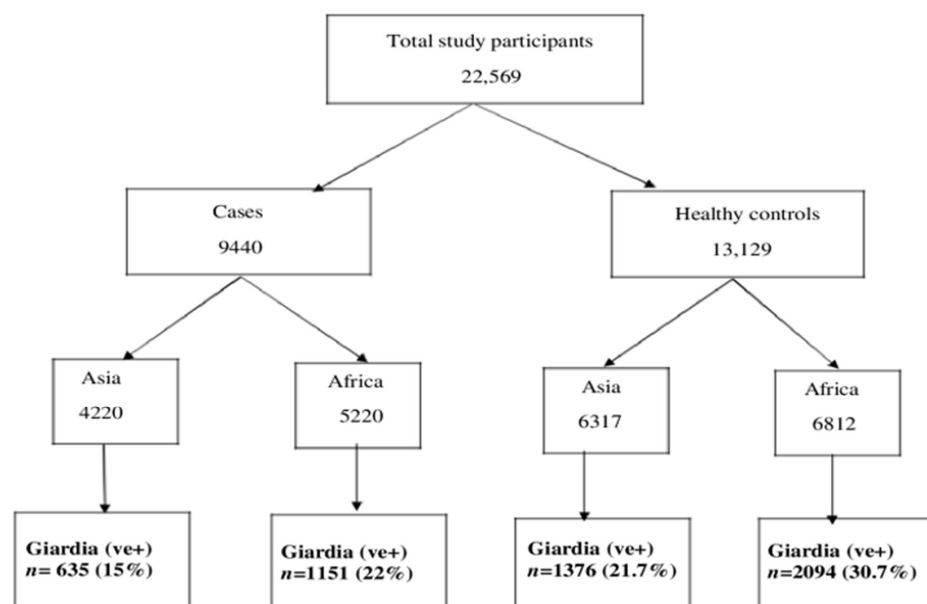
Total study participants
22,569

Cases
9440

Healthy controls
13,129

Asia
4220

Africa
5220

Asia
6317

Africa
6812

**Giardia (ve+)**
***n*= 635 (15%)**

**Giardia (ve+)**
***n*=1151 (22%)**

**Giardia (ve+)**
***n*=1376 (21.7%)**

**Giardia (ve+)**
***n*=2094 (30.7%)**